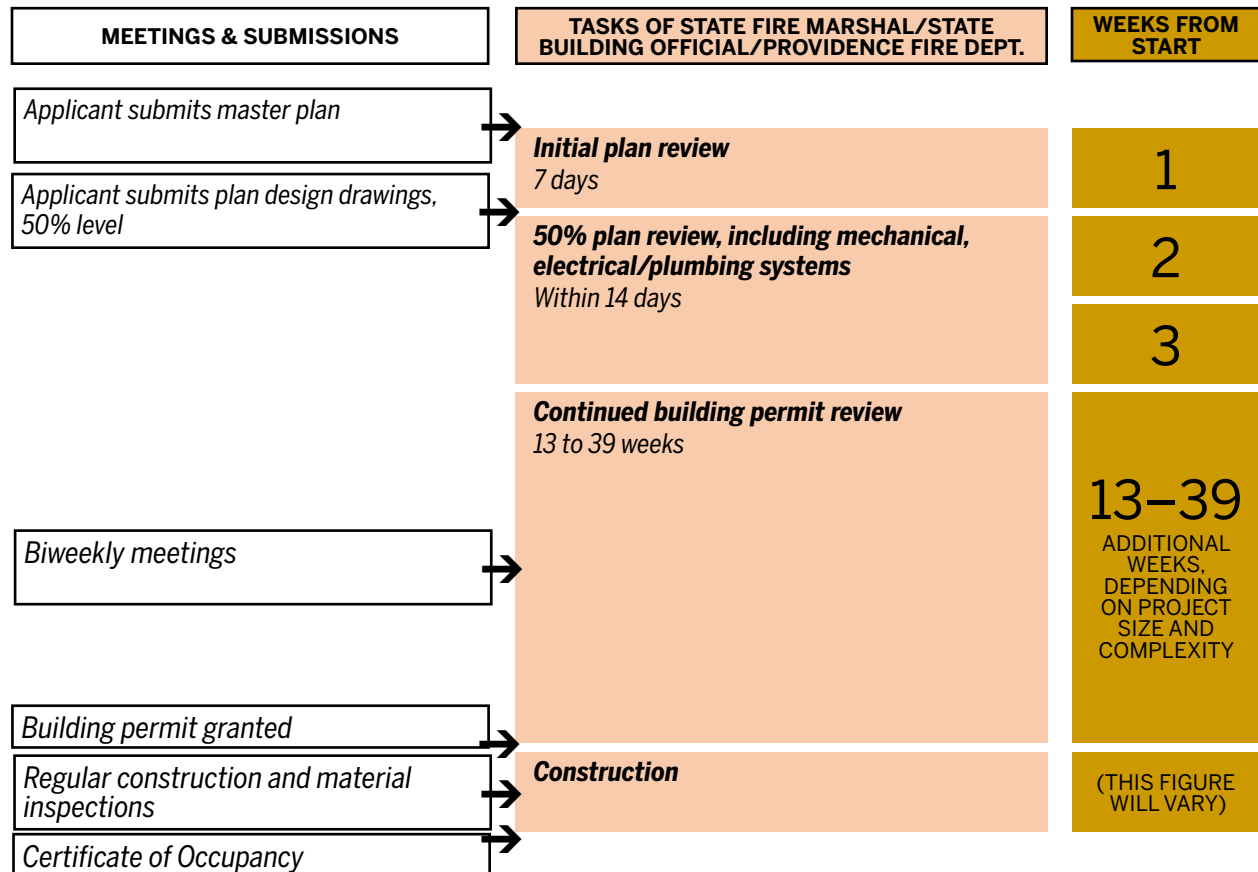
MEETINGS & SUBMISSIONS

TASKS OF STATE FIRE MARSHAL/STATE BUILDING OFFICIAL/PROVIDENCE FIRE DEPT.

WEEKS FROM START

Applicant submits master plan

Initial plan review
7 days

1

Applicant submits plan design drawings, 50% level

50% plan review, including mechanical, electrical/plumbing systems
Within 14 days

2

3

Continued building permit review
13 to 39 weeks

13–39
ADDITIONAL WEEKS, DEPENDING ON PROJECT SIZE AND COMPLEXITY

Biweekly meetings

Building permit granted

Regular construction and material inspections

Construction

(THIS FIGURE WILL VARY)

Certificate of Occupancy